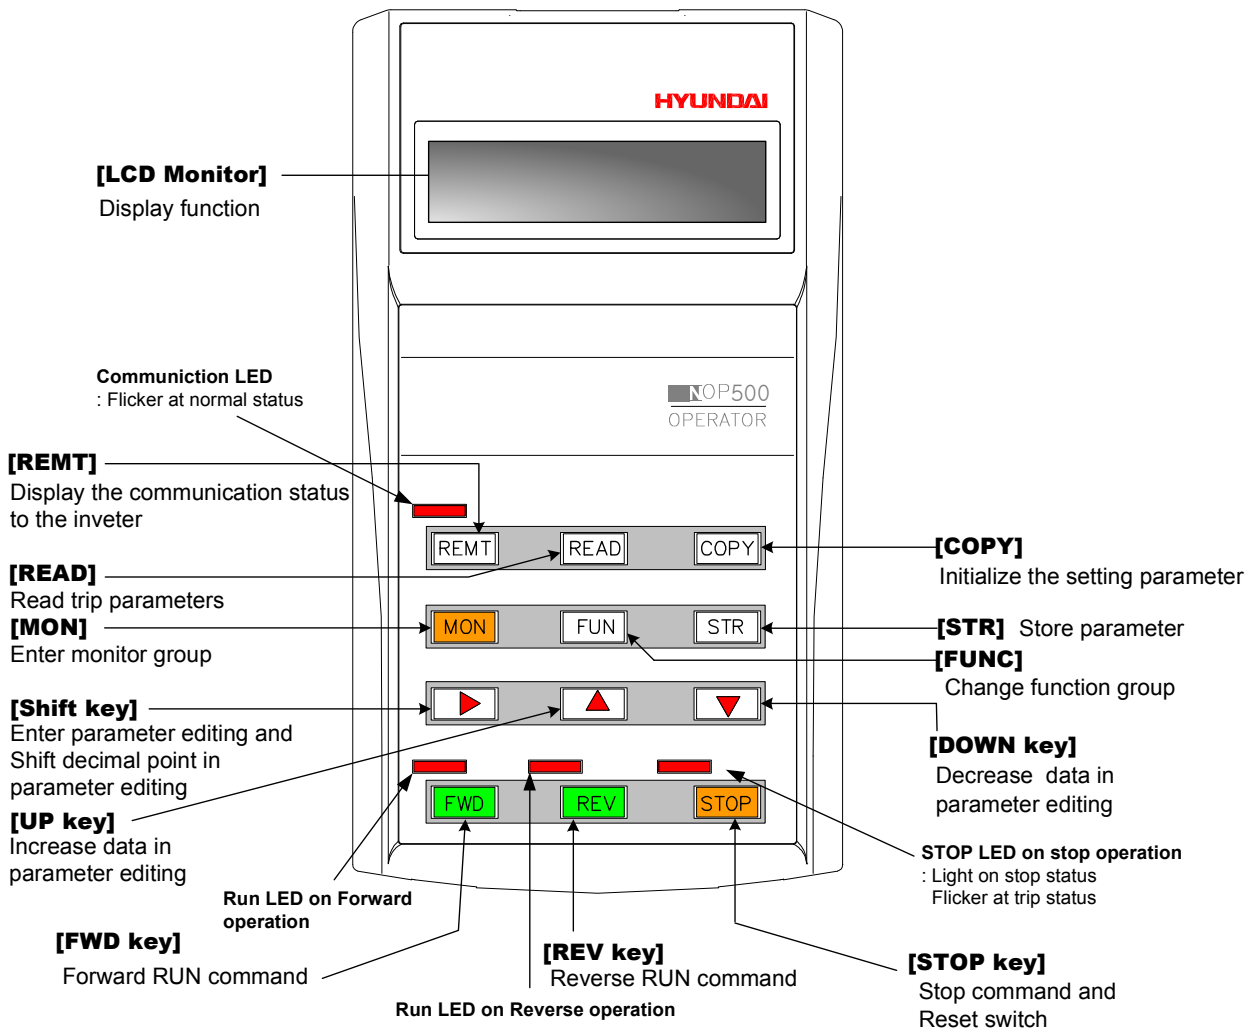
HYUNDAI

[LCD Monitor]
Display function

Communiction LED
: Flicker at normal status

NOP500
OPERATOR

[REMT]
Display the communication status to the inveter

REMT READ COPY

[COPY]
Initialize the setting parameter

[READ]
Read trip parameters

[MON]
Enter monitor group

MON FUN STR

[STR] Store parameter

[FUNC]
Change function group

[Shift key]
Enter parameter editing and Shift decimal point in parameter editing

[DOWN key]
Decrease data in parameter editing

[UP key]
Increase data in parameter editing

FWD REV STOP

STOP LED on stop operation
: Light on stop status
Flicker at trip status

Run LED on Forward operation

[FWD key]
Forward RUN command

[REV key]
Reverse RUN command

[STOP key]
Stop command and Reset switch

Run LED on Reverse operation